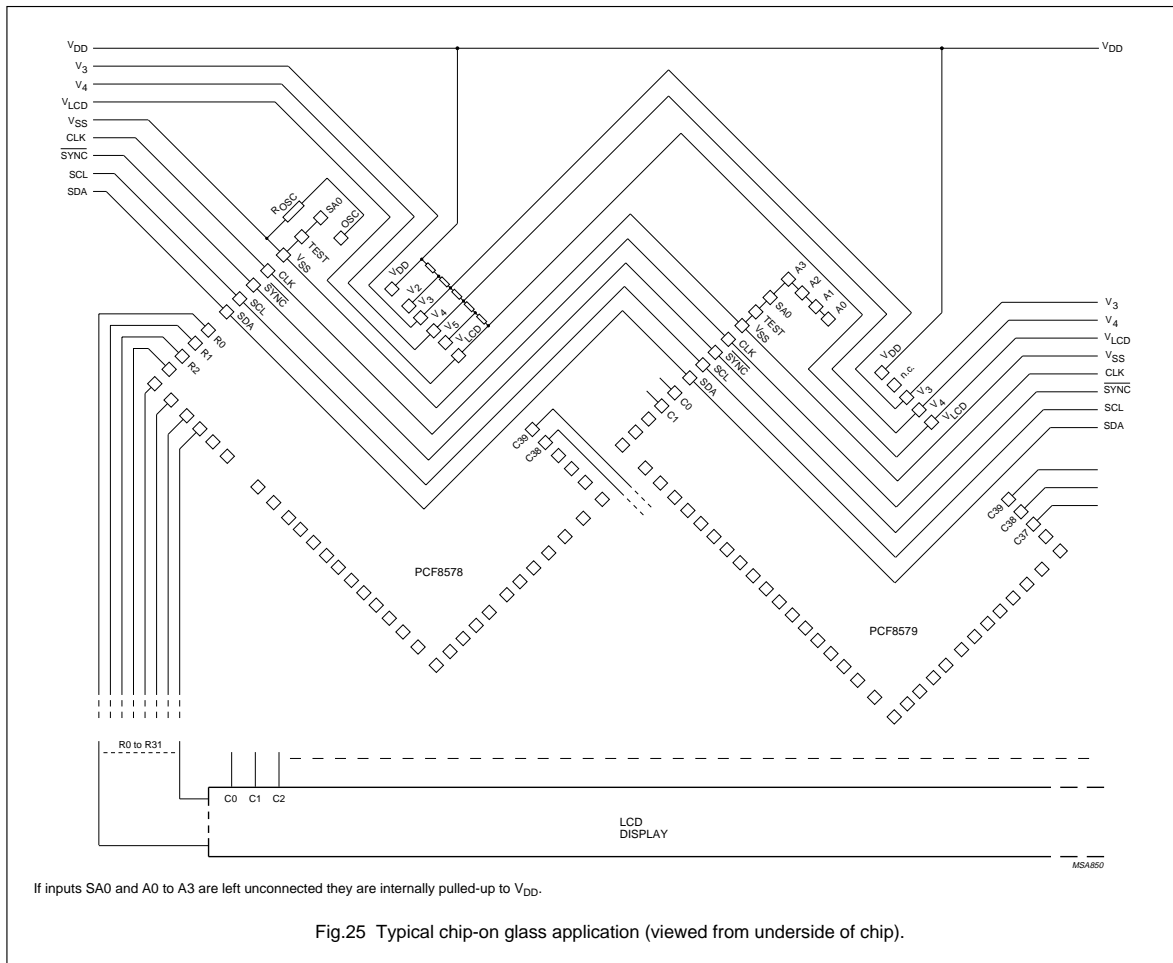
$V_{DD}$
$V_{DD}$
$V_3$
$V_4$
$V_{LCD}$
$V_{SS}$
CLK
$\overline{SYNC}$
SCL
SDA

$R_{OSC}$
SA0
OSC
TEST
$V_{SS}$
CLK
$\overline{SYNC}$
SCL
SDA
R0
R1
R2

$V_{DD}$
$V_2$
$V_3$
$V_4$
$V_5$
$V_{LCD}$

A3
A2
A1
A0
SA0
TEST
$V_{SS}$
CLK
$\overline{SYNC}$
SCL
SDA
C0
C1
C39
C38

$V_3$
$V_4$
$V_{LCD}$
$V_{SS}$
CLK
$\overline{SYNC}$
SCL
SDA
$V_{DD}$
n.c.
$V_3$
$V_4$
$V_{LCD}$
C39
C38
C37

PCF8578

PCF8579

R0 to R31
C0 C1 C2
LCD
DISPLAY
MSA850

If inputs SA0 and A0 to A3 are left unconnected they are internally pulled-up to $V_{DD}$.

Fig.25 Typical chip-on glass application (viewed from underside of chip).